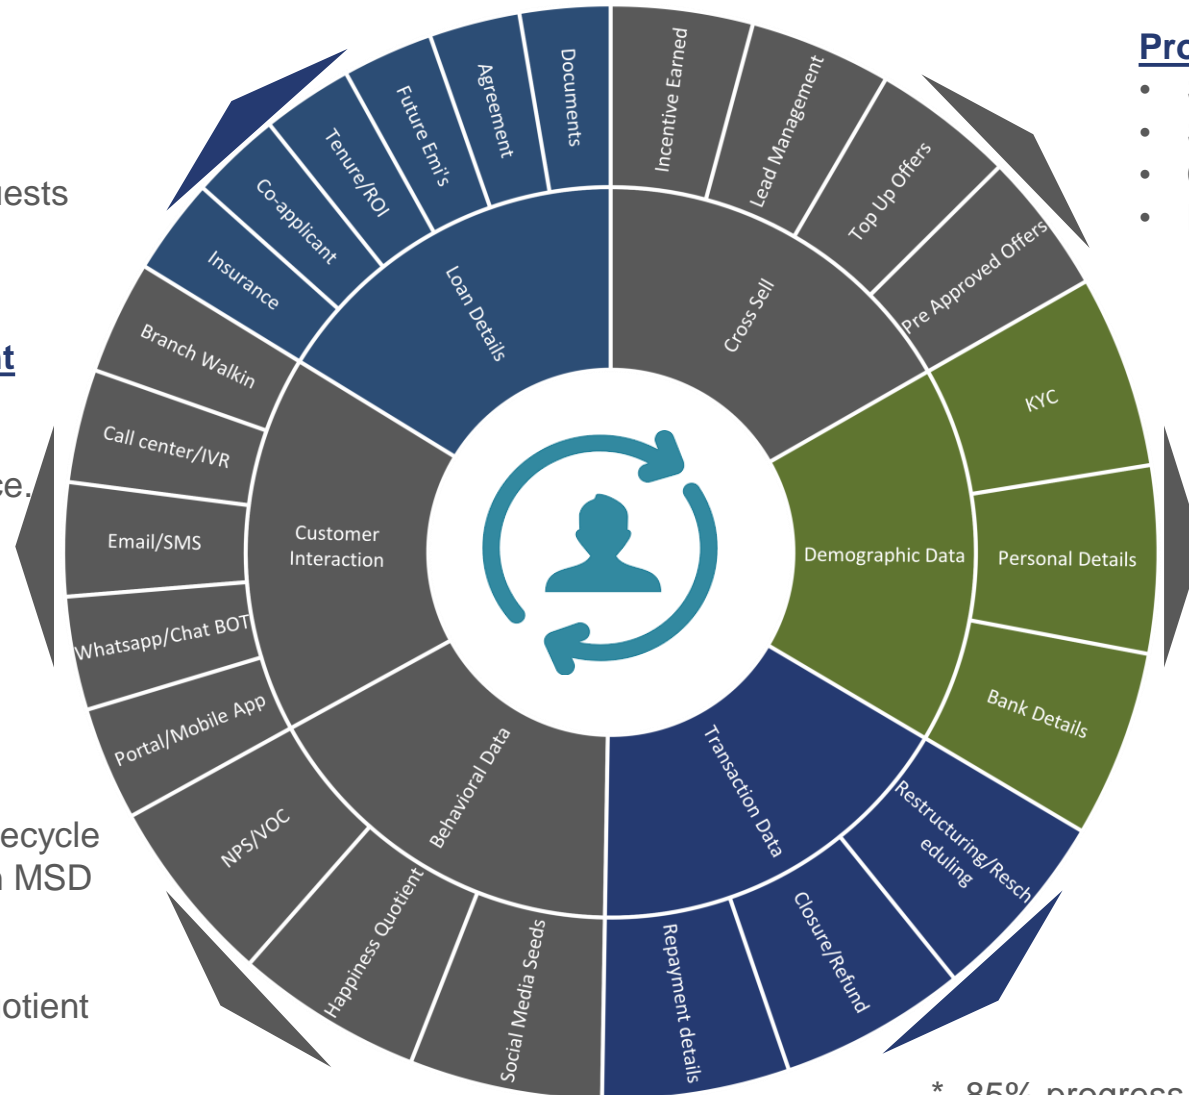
uests

t

ce.

ecycle
n MSD

otient

Pro
•
•
•
•

Documents
Agreement
Future Emi's
Tenure/ROI
Co-applicant
Insurance
Loan Details

Incentive Earned
Lead Management
Top Up Offers
Pre Approved Offers
Cross Sell

KYC
Personal Details
Bank Details
Demographic Data

Restructuring/Rescheduling
Closure/Refund
Repayment details
Transaction Data

Social Media Seeds
Happiness Quotient
NPS/VOC
Behavioral Data

Portal/Mobile App
Whatsapp/Chat BOT
Email/SMS
Call center/IVR
Branch Walkin
Customer Interaction

* 85% progress